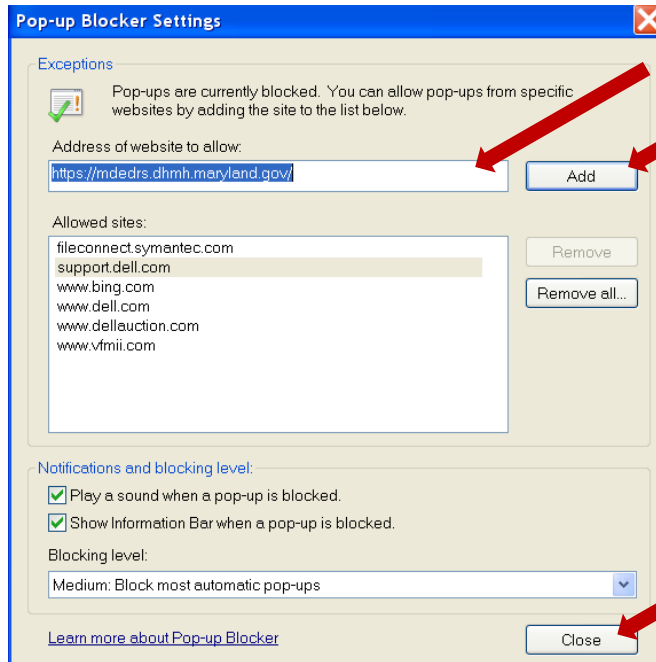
Pop-up Blocker Settings

Exceptions

Pop-ups are currently blocked. You can allow pop-ups from specific websites by adding the site to the list below.

Address of website to allow:

https://mdedrs.dhmh.maryland.gov/

Add

Allowed sites:

fileconnect.symantec.com
support.dell.com
www.bing.com
www.dell.com
www.dellauction.com
www.vfmii.com

Remove

Remove all...

Notifications and blocking level:

Play a sound when a pop-up is blocked.

Show Information Bar when a pop-up is blocked.

Blocking level:

Medium: Block most automatic pop-ups

Learn more about Pop-up Blocker

Close